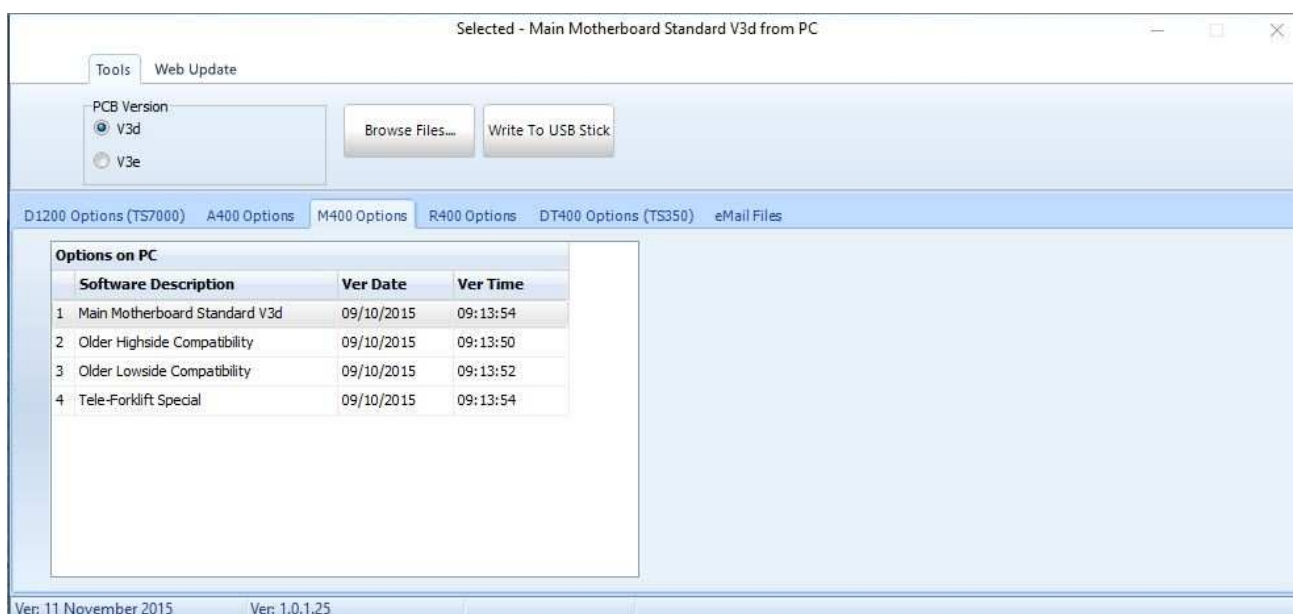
Selected - Main Motherboard Standard V3d from PC

Tools Web Update

PCB Version
V3d
V3e

Browse Files... Write To USB Stick

D1200 Options (TS7000) A400 Options M400 Options R400 Options DT400 Options (TS350) eMail Files

Options on PC

| | Software Description | Ver Date | Ver Time |
|---|---|---|---|
| 1 | Main Motherboard Standard V3d | 09/10/2015 | 09:13:54 |
| 2 | Older Highside Compatibility | 09/10/2015 | 09:13:50 |
| 3 | Older Lowside Compatibility | 09/10/2015 | 09:13:52 |
| 4 | Tele-Forklift Special | 09/10/2015 | 09:13:54 |

Ver: 11 November 2015 Ver: 1.0.1.25